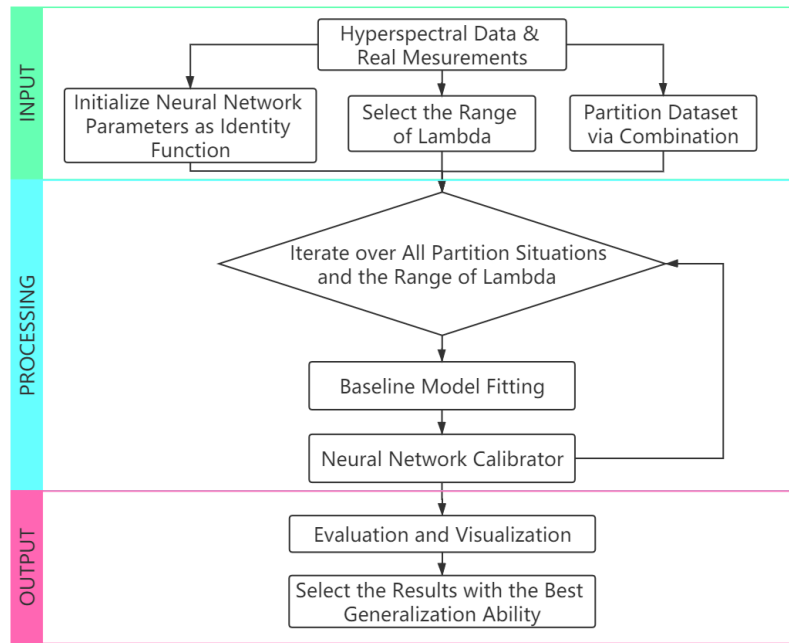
INPUT

Hyperspectral Data & Real Mesurements

Initialize Neural Network Parameters as Identity Function

Select the Range of Lambda

Partition Dataset via Combination

PROCESSING

Iterate over All Partition Situations and the Range of Lambda

Baseline Model Fitting

Neural Network Calibrator

OUTPUT

Evaluation and Visualization

Select the Results with the Best Generalization Ability